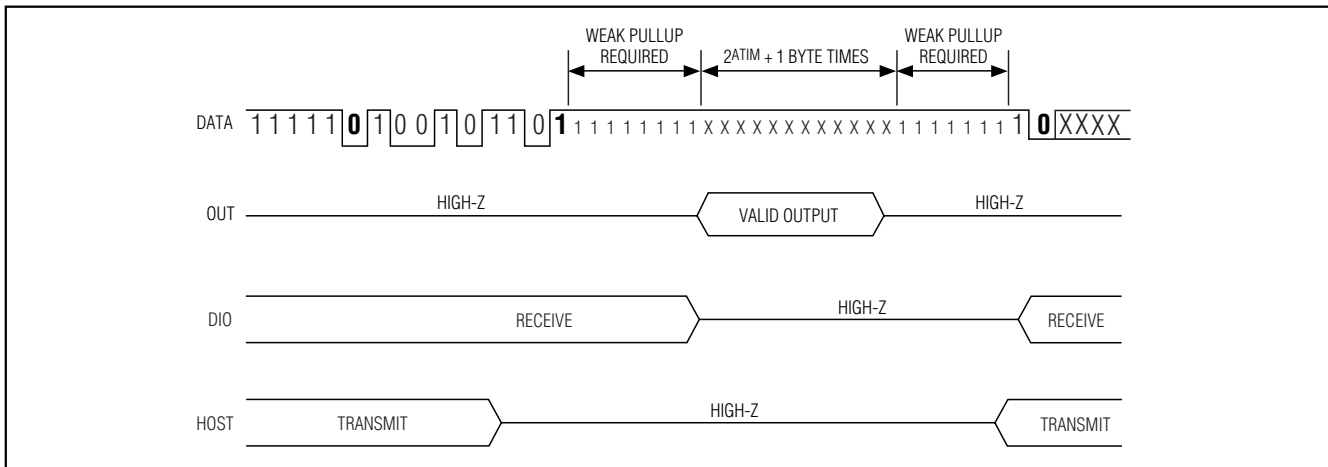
WEAK PULLUP REQUIRED

$2^{ATIM} + 1$ BYTE TIMES

WEAK PULLUP REQUIRED

DATA 1 1 1 1 1 **0** 1 0 0 1 0 1 1 0 **1** 1 1 1 1 1 1 1 1 X X X X X X X X X X X X 1 1 1 1 1 1 1 1 **0** X X X X

OUT HIGH-Z VALID OUTPUT HIGH-Z

DIO RECEIVE HIGH-Z RECEIVE

HOST TRANSMIT HIGH-Z TRANSMIT